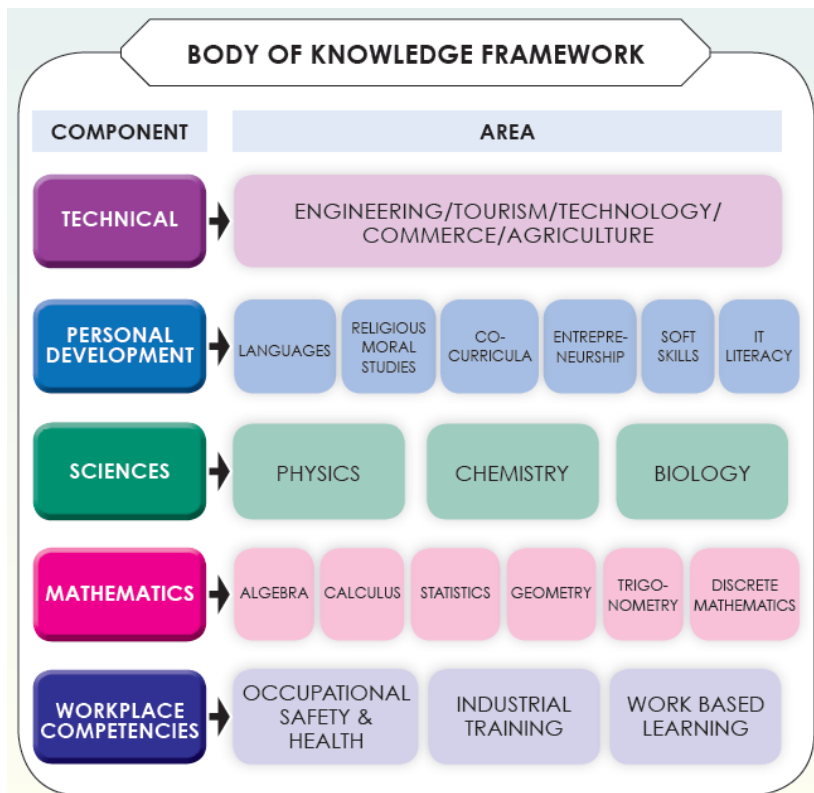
BODY OF KNOWLEDGE FRAMEWORK

| COMPONENT | AREA |
|---|---|
| TECHNICAL | ENGINEERING/TOURISM/TECHNOLOGY/ COMMERCE/AGRICULTURE |
| PERSONAL DEVELOPMENT | LANGUAGES; RELIGIOUS MORAL STUDIES; CO-CURRICULA; ENTREPRENEURSHIP; SOFT SKILLS; IT LITERACY |
| SCIENCES | PHYSICS; CHEMISTRY; BIOLOGY |
| MATHEMATICS | ALGEBRA; CALCULUS; STATISTICS; GEOMETRY; TRIGONOMETRY; DISCRETE MATHEMATICS |
| WORKPLACE COMPETENCIES | OCCUPATIONAL SAFETY & HEALTH; INDUSTRIAL TRAINING; WORK BASED LEARNING |